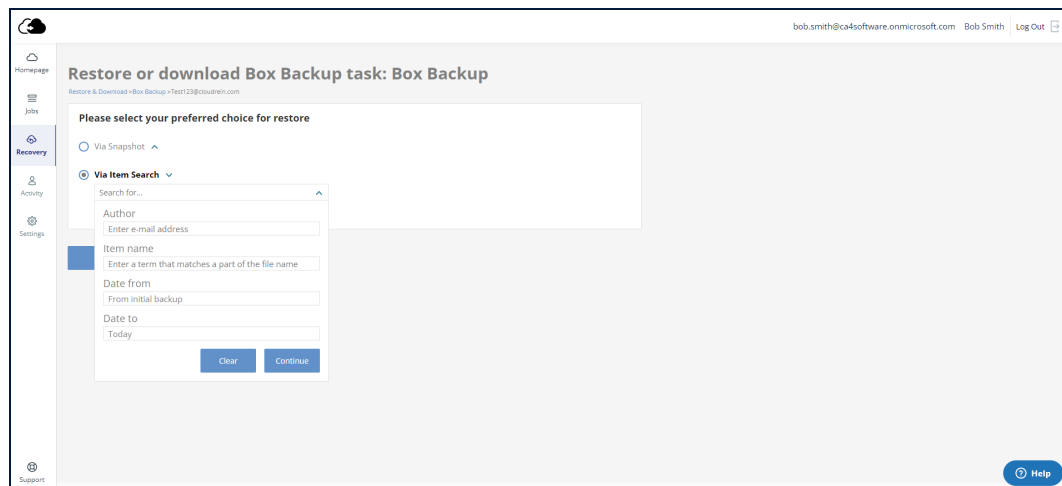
bob.smith@ca4software.onmicrosoft.com Bob Smith Log Out

Homepage

Jobs

Recovery

Activity

Settings

Restore or download Box Backup task: Box Backup

Restore & Download >Box Backup >Test123@cloudrein.com

Please select your preferred choice for restore

Via Snapshot

Via Item Search

Search for...

Author

Enter e-mail address

Item name

Enter a term that matches a part of the file name

Date from

From initial backup

Date to

Today

Clear

Continue

Support

Help